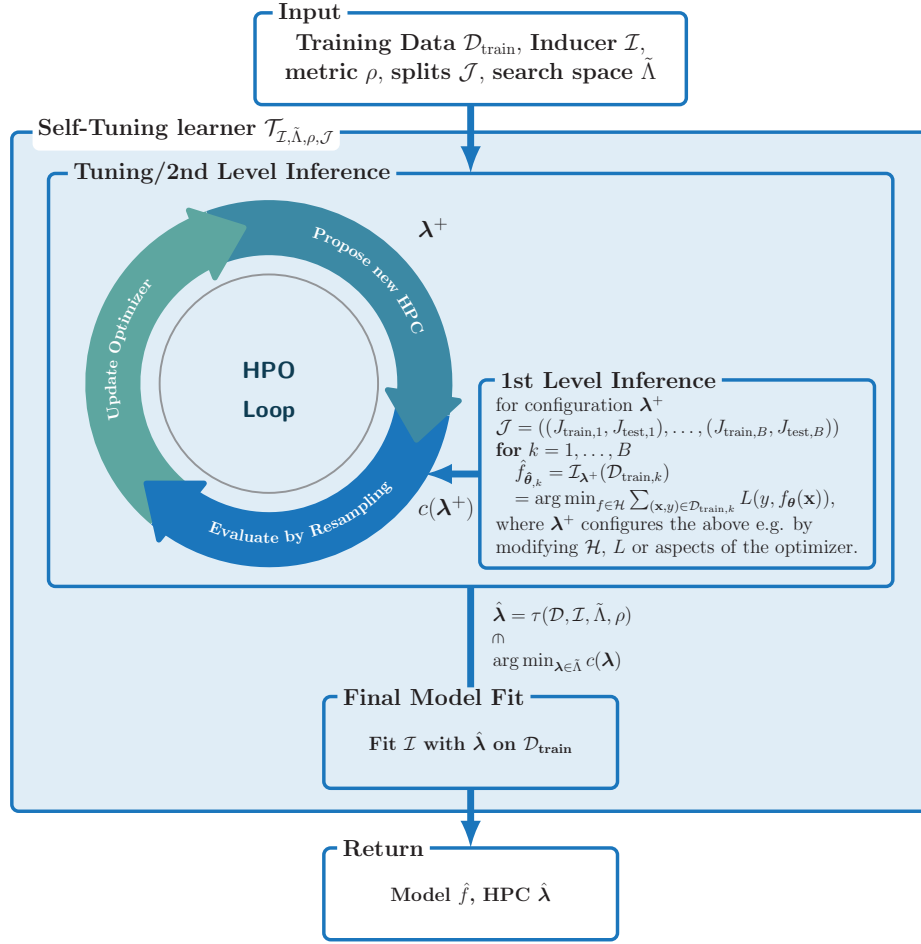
Input

Training Data $\mathcal{D}_{\text{train}}$, Inducer $\mathcal{I}$, metric $\rho$, splits $\mathcal{J}$, search space $\tilde{\Lambda}$

Self-Tuning learner $\mathcal{T}_{\mathcal{I},\tilde{\Lambda},\rho,\mathcal{J}}$

Tuning/2nd Level Inference

Propose new HPC

$\boldsymbol{\lambda}^+$

Update Optimizer

HPO Loop

Evaluate by Resampling

$c(\boldsymbol{\lambda}^+)$

1st Level Inference

for configuration $\boldsymbol{\lambda}^+$
$\mathcal{J} = ((J_{\text{train},1}, J_{\text{test},1}), \dots, (J_{\text{train},B}, J_{\text{test},B}))$
for $k = 1, \dots, B$
$\hat{f}_{\hat{\boldsymbol{\theta}},k} = \mathcal{I}_{\boldsymbol{\lambda}^+}(\mathcal{D}_{\text{train},k})$
$= \arg\min_{f\in\mathcal{H}} \sum_{(\mathbf{x},y)\in\mathcal{D}_{\text{train},k}} L(y, f_{\boldsymbol{\theta}}(\mathbf{x}))$,
where $\boldsymbol{\lambda}^+$ configures the above e.g. by modifying $\mathcal{H}$, $L$ or aspects of the optimizer.

$\hat{\boldsymbol{\lambda}} = \tau(\mathcal{D}, \mathcal{I}, \tilde{\Lambda}, \rho)$
$\Cap$
$\arg\min_{\boldsymbol{\lambda}\in\tilde{\Lambda}} c(\boldsymbol{\lambda})$

Final Model Fit

Fit $\mathcal{I}$ with $\hat{\boldsymbol{\lambda}}$ on $\mathcal{D}_{\text{train}}$

Return

Model $\hat{f}$, HPC $\hat{\boldsymbol{\lambda}}$